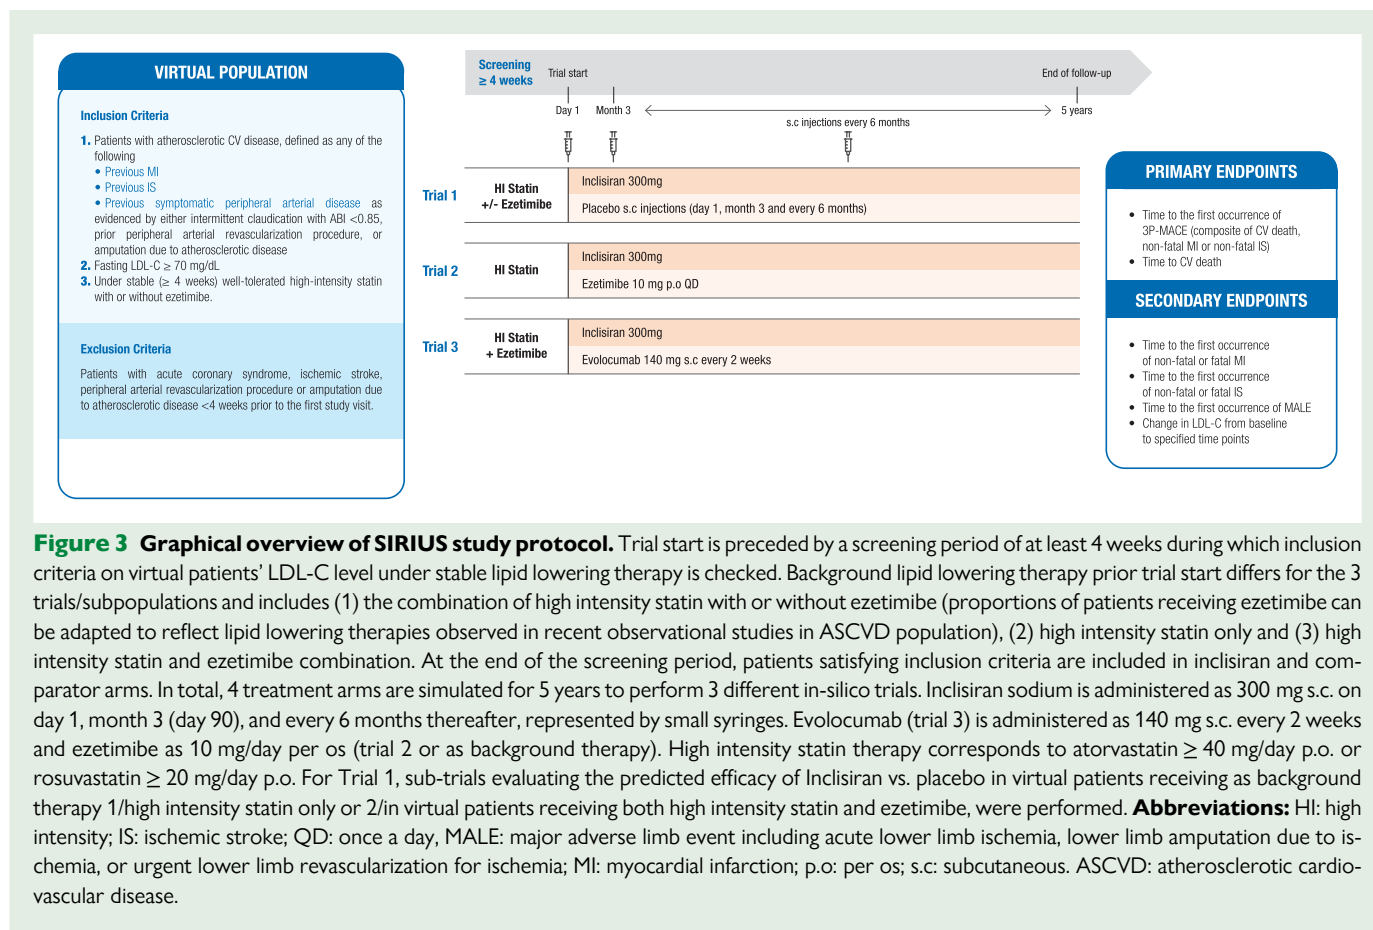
VIRTUAL POPULATION

Inclusion Criteria

1. Patients with atherosclerotic CV disease, defined as any of the following
• Previous MI
• Previous IS
• Previous symptomatic peripheral arterial disease as evidenced by either intermittent claudication with ABI <0.85, prior peripheral arterial revascularization procedure, or amputation due to atherosclerotic disease
2. Fasting LDL-C $\geq$ 70 mg/dL
3. Under stable ($\geq$ 4 weeks) well-tolerated high-intensity statin with or without ezetimibe.

Exclusion Criteria

Patients with acute coronary syndrome, ischemic stroke, peripheral arterial revascularization procedure or amputation due to atherosclerotic disease <4 weeks prior to the first study visit.

Screening $\geq$ 4 weeks

Trial start

End of follow-up

Day 1

Month 3

5 years

s.c injections every 6 months

Trial 1

HI Statin +/- Ezetimibe

Inclisiran 300mg

Placebo s.c injections (day 1, month 3 and every 6 months)

Trial 2

HI Statin

Inclisiran 300mg

Ezetimibe 10 mg p.o QD

Trial 3

HI Statin + Ezetimibe

Inclisiran 300mg

Evolocumab 140 mg s.c every 2 weeks

PRIMARY ENDPOINTS

• Time to the first occurrence of 3P-MACE (composite of CV death, non-fatal MI or non-fatal IS)
• Time to CV death

SECONDARY ENDPOINTS

• Time to the first occurrence of non-fatal or fatal MI
• Time to the first occurrence of non-fatal or fatal IS
• Time to the first occurrence of MALE
• Change in LDL-C from baseline to specified time points

Figure 3 Graphical overview of SIRIUS study protocol. Trial start is preceded by a screening period of at least 4 weeks during which inclusion criteria on virtual patients' LDL-C level under stable lipid lowering therapy is checked. Background lipid lowering therapy prior trial start differs for the 3 trials/subpopulations and includes (1) the combination of high intensity statin with or without ezetimibe (proportions of patients receiving ezetimibe can be adapted to reflect lipid lowering therapies observed in recent observational studies in ASCVD population), (2) high intensity statin only and (3) high intensity statin and ezetimibe combination. At the end of the screening period, patients satisfying inclusion criteria are included in inclisiran and comparator arms. In total, 4 treatment arms are simulated for 5 years to perform 3 different in-silico trials. Inclisiran sodium is administered as 300 mg s.c. on day 1, month 3 (day 90), and every 6 months thereafter, represented by small syringes. Evolocumab (trial 3) is administered as 140 mg s.c. every 2 weeks and ezetimibe as 10 mg/day per os (trial 2 or as background therapy). High intensity statin therapy corresponds to atorvastatin $\geq$ 40 mg/day p.o. or rosuvastatin $\geq$ 20 mg/day p.o. For Trial 1, sub-trials evaluating the predicted efficacy of Inclisiran vs. placebo in virtual patients receiving as background therapy 1/high intensity statin only or 2/in virtual patients receiving both high intensity statin and ezetimibe, were performed. Abbreviations: HI: high intensity; IS: ischemic stroke; QD: once a day, MALE: major adverse limb event including acute lower limb ischemia, lower limb amputation due to ischemia, or urgent lower limb revascularization for ischemia; MI: myocardial infarction; p.o: per os; s.c: subcutaneous. ASCVD: atherosclerotic cardiovascular disease.